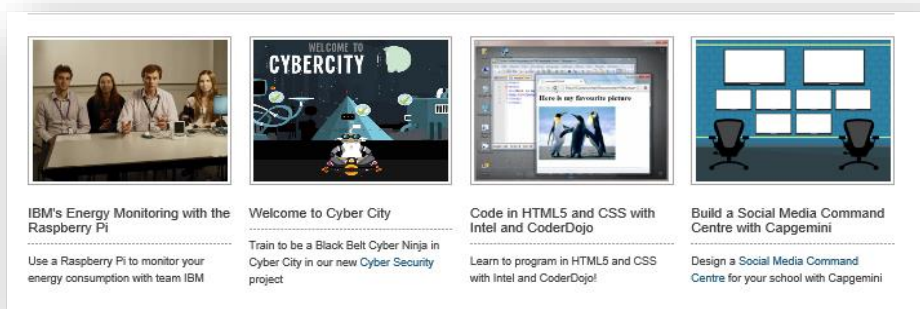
WELCOME TO
CYBERCITY

Here is my favourite picture

IBM's Energy Monitoring with the Raspberry Pi

Use a Raspberry Pi to monitor your energy consumption with team IBM

Welcome to Cyber City

Train to be a Black Belt Cyber Ninja in Cyber City in our new Cyber Security project

Code in HTML5 and CSS with Intel and CoderDojo

Learn to program in HTML5 and CSS with Intel and CoderDojo!

Build a Social Media Command Centre with Capgemini

Design a Social Media Command Centre for your school with Capgemini